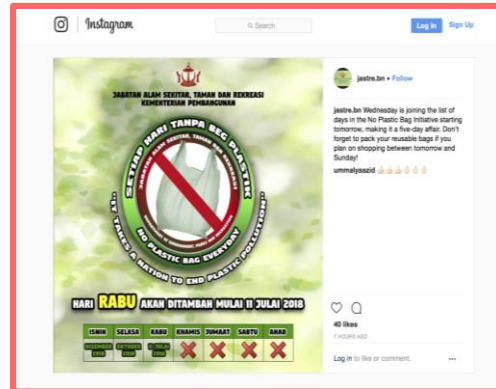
Instagram

Search

Log In Sign Up

JABATAN ALAM SEKITAR, TAMAN DAN REKREASI
KEMENTERIAN PEMBANGUNAN

SETIAP HARI TANPA BEG PLASTIK

NO PLASTIC BAG EVERYDAY

"IT TAKES A NATION TO END PLASTIC POLLUTION"

HARI RABU AKAN DITAMBAH MULAI 11 JULAI 2018

| ISNIN | SELASA | RABU | KHAMIS | JUMAAT | SABTU | AHAD |
|---|---|---|---|---|---|---|
| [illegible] 2018 | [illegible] 2018 | 11 JULAI 2018 | | | | |

jastre.bn • Follow

jastre.bn Wednesday is joining the list of days in the No Plastic Bag Initiative starting tomorrow, making it a five-day affair. Don't forget to pack your reusable bags if you plan on shopping between tomorrow and Sunday!

ummalyaszid 👍🏻👍🏻👍🏻👍🏻👍🏻👍🏻

40 likes

7 HOURS AGO

Log in to like or comment.

...